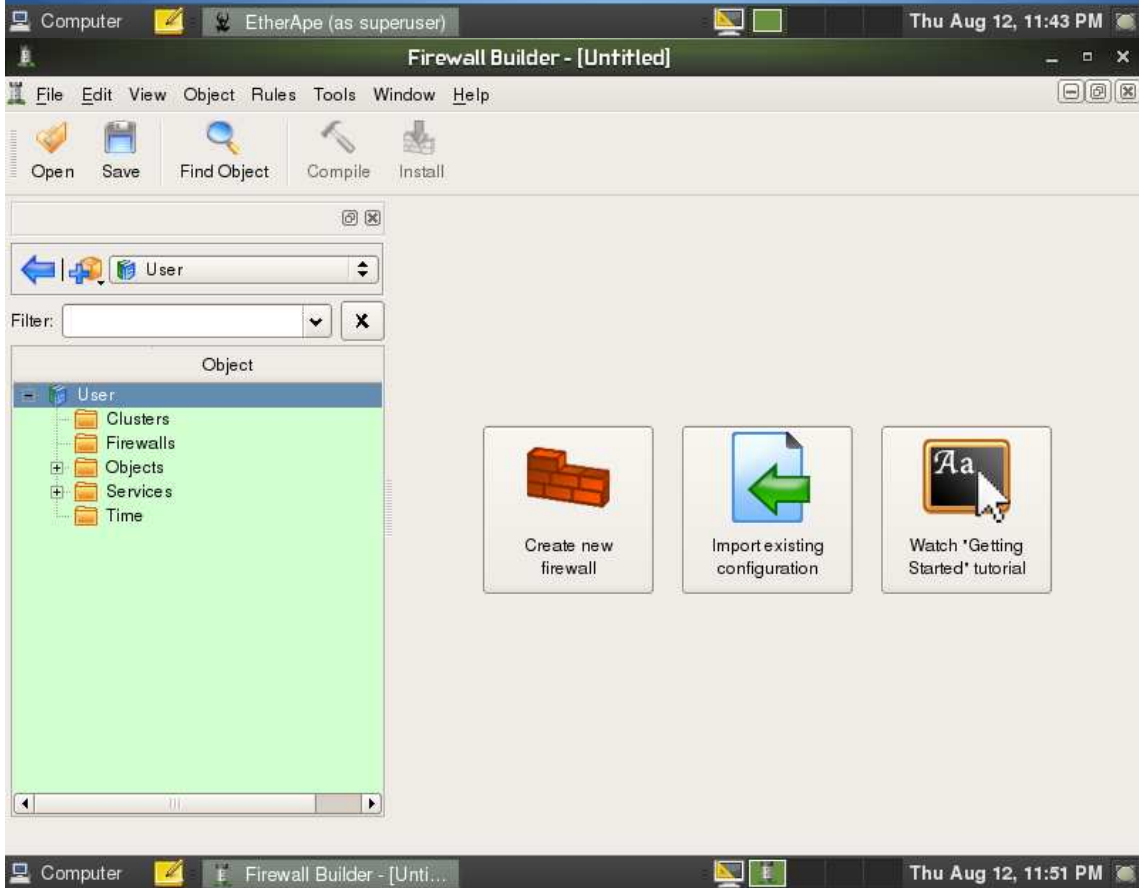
Computer EtherApe (as superuser) Thu Aug 12, 11:43 PM

Firewall Builder - [Untitled]

File Edit View Object Rules Tools Window Help

Open Save Find Object Compile Install

User

Filter:

Object

User
Clusters
Firewalls
Objects
Services
Time

Create new firewall

Import existing configuration

Aa

Watch "Getting Started" tutorial

Computer Firewall Builder - [Unti... Thu Aug 12, 11:51 PM